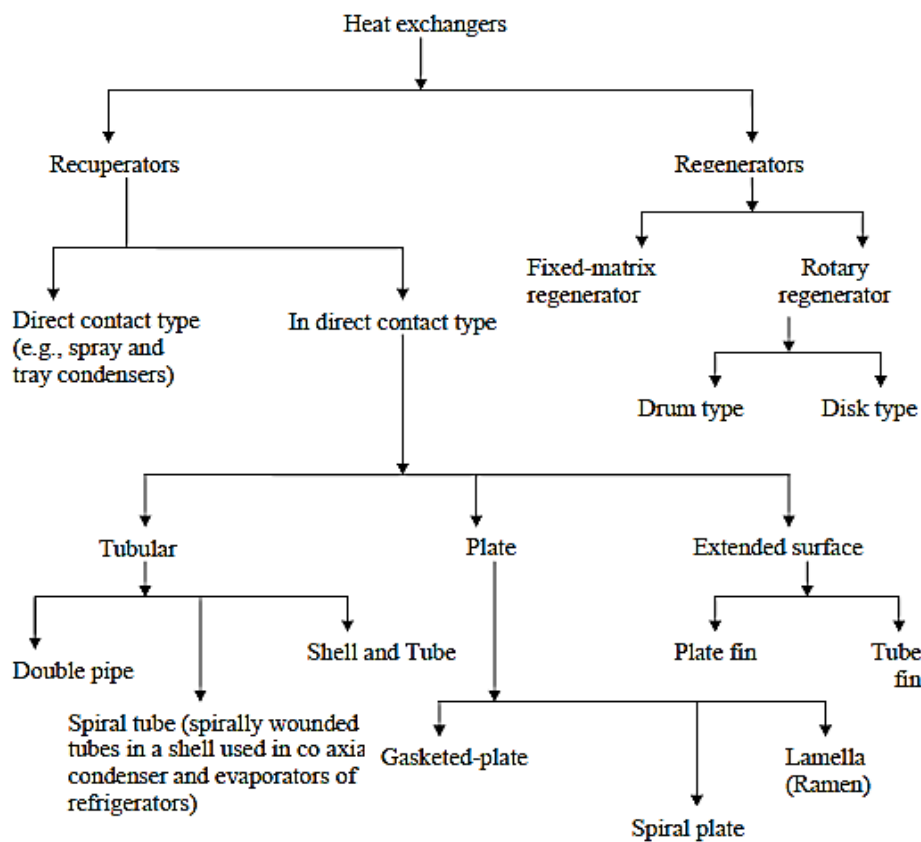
Heat exchangers

Recuperators

Regenerators

Fixed-matrix regenerator

Rotary regenerator

Direct contact type (e.g., spray and tray condensers)

In direct contact type

Drum type

Disk type

Tubular

Plate

Extended surface

Double pipe

Shell and Tube

Plate fin

Tube fin

Spiral tube (spirally wounded tubes in a shell used in co axia condenser and evaporators of refrigerators)

Gasketed-plate

Lamella (Ramen)

Spiral plate